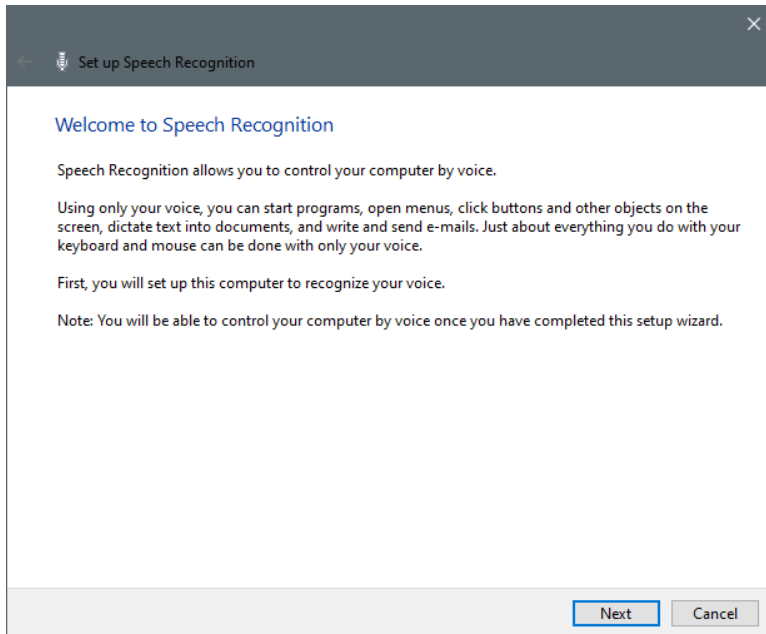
Set up Speech Recognition

Welcome to Speech Recognition

Speech Recognition allows you to control your computer by voice.

Using only your voice, you can start programs, open menus, click buttons and other objects on the screen, dictate text into documents, and write and send e-mails. Just about everything you do with your keyboard and mouse can be done with only your voice.

First, you will set up this computer to recognize your voice.

Note: You will be able to control your computer by voice once you have completed this setup wizard.

Next
Cancel